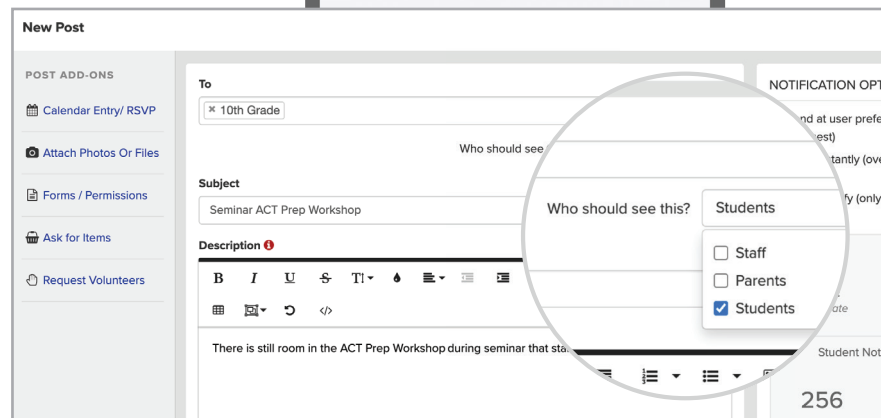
New Post

POST ADD-ONS

Calendar Entry/ RSVP

Attach Photos Or Files

Forms / Permissions

Ask for Items

Request Volunteers

To

× 10th Grade

Who should see

Subject

Seminar ACT Prep Workshop

Description

B I U S TI

There is still room in the ACT Prep Workshop during seminar that sta

NOTIFICATION OPT

nd at user prefe

est)

tantly (ove

fy (only

Who should see this? Students

Staff

Parents

Students

ate

Student No

256